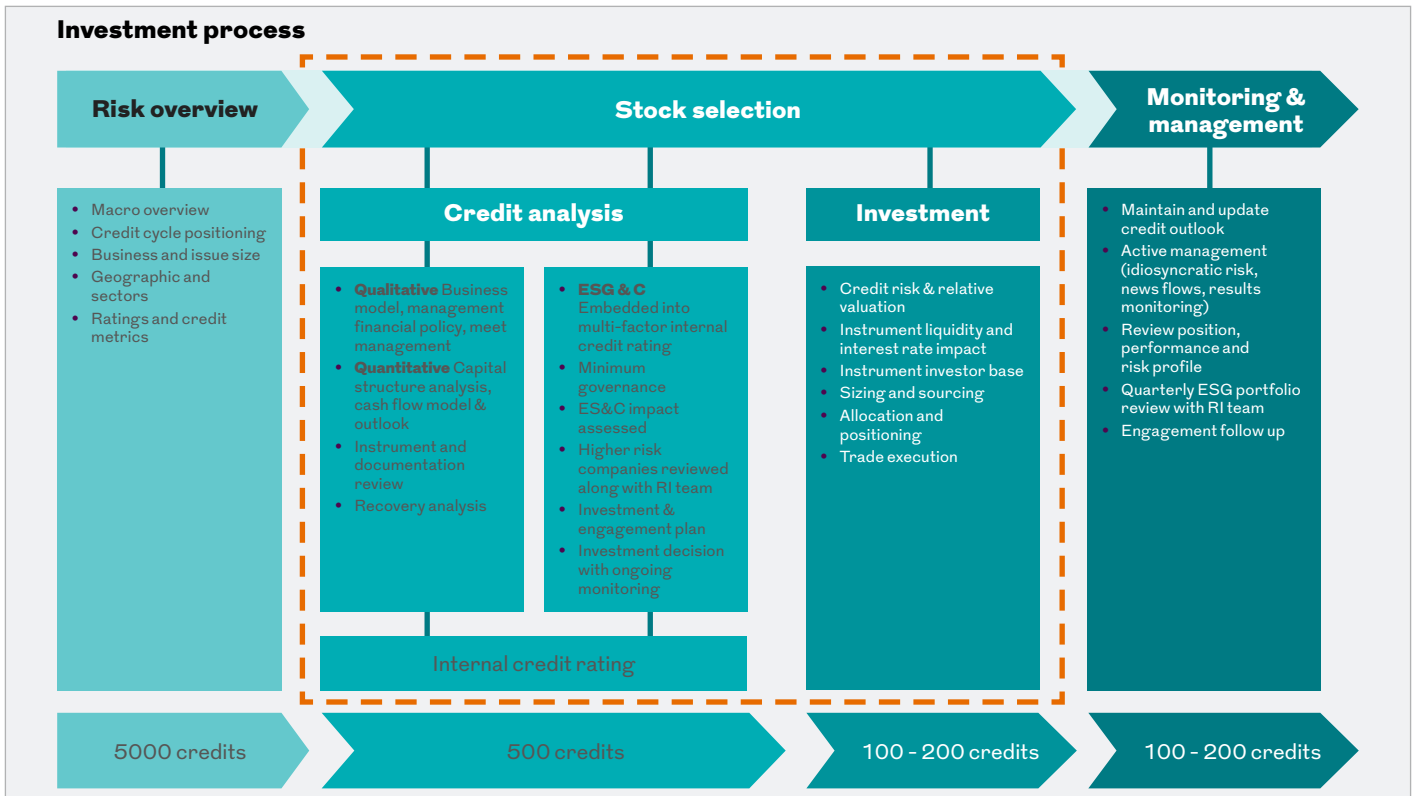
Investment process

Risk overview

- Macro overview
- Credit cycle positioning
- Business and issue size
- Geographic and sectors
- Ratings and credit metrics

Stock selection

Credit analysis

- **Qualitative** Business model, management financial policy, meet management
- **Quantitative** Capital structure analysis, cash flow model & outlook
- Instrument and documentation review
- Recovery analysis

- **ESG & C** Embedded into multi-factor internal credit rating
- Minimum governance
- ES&C impact assessed
- Higher risk companies reviewed along with RI team
- Investment & engagement plan
- Investment decision with ongoing monitoring

Internal credit rating

Investment

- Credit risk & relative valuation
- Instrument liquidity and interest rate impact
- Instrument investor base
- Sizing and sourcing
- Allocation and positioning
- Trade execution

Monitoring & management

- Maintain and update credit outlook
- Active management (idiosyncratic risk, news flows, results monitoring)
- Review position, performance and risk profile
- Quarterly ESG portfolio review with RI team
- Engagement follow up

5000 credits

500 credits

100 - 200 credits

100 - 200 credits